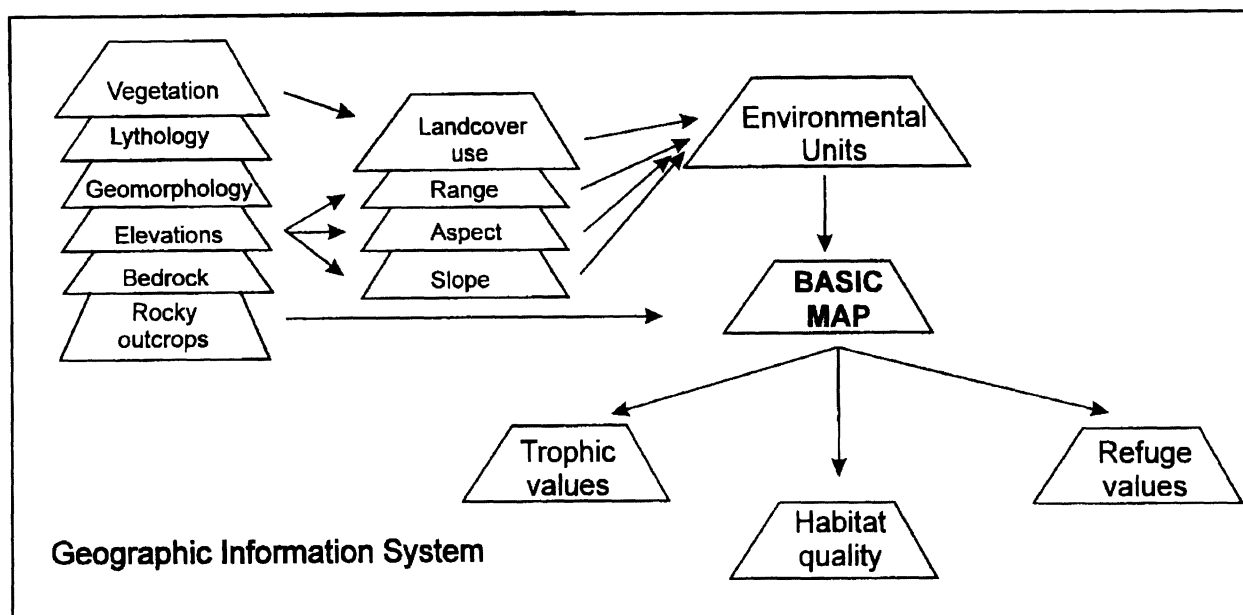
Vegetation
Lythology
Geomorphology
Elevations
Bedrock
Rocky outcrops

Landcover use
Range
Aspect
Slope

Environmental Units

BASIC MAP

Trophic values

Habitat quality

Refuge values

Geographic Information System